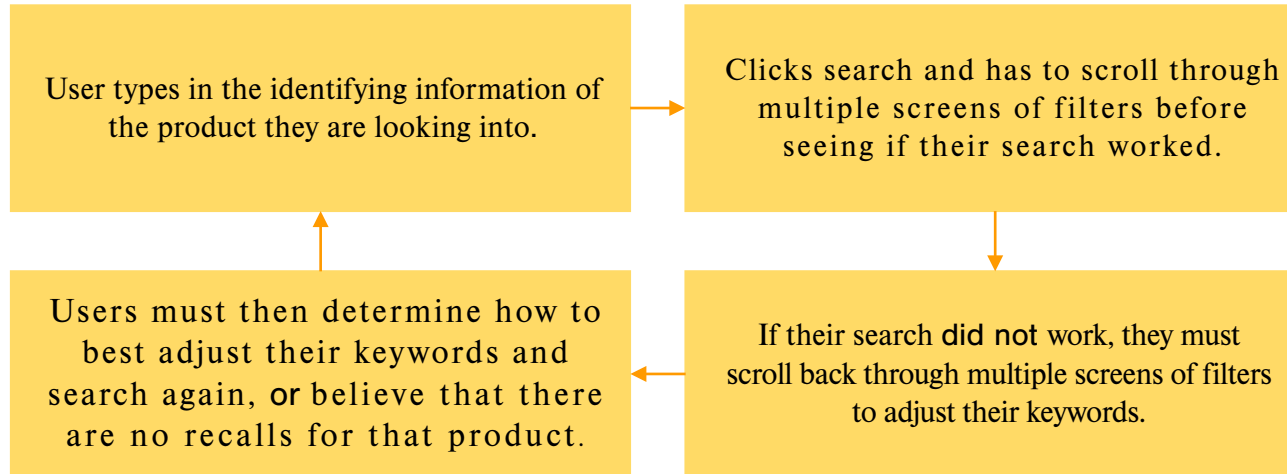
User types in the identifying information of the product they are looking into.

Clicks search and has to scroll through multiple screens of filters before seeing if their search worked.

If their search did not work, they must scroll back through multiple screens of filters to adjust their keywords.

Users must then determine how to best adjust their keywords and search again, or believe that there are no recalls for that product.